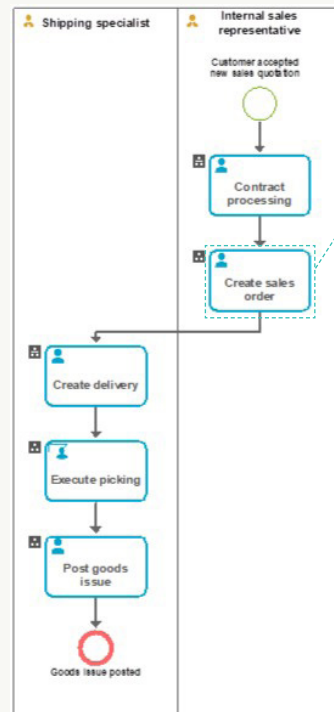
Shipping specialist

Internal sales representative

Customer accepted new sales quotation

Contract processing

Create sales order

Create delivery

Execute picking

Post goods issue

Goods issue posted